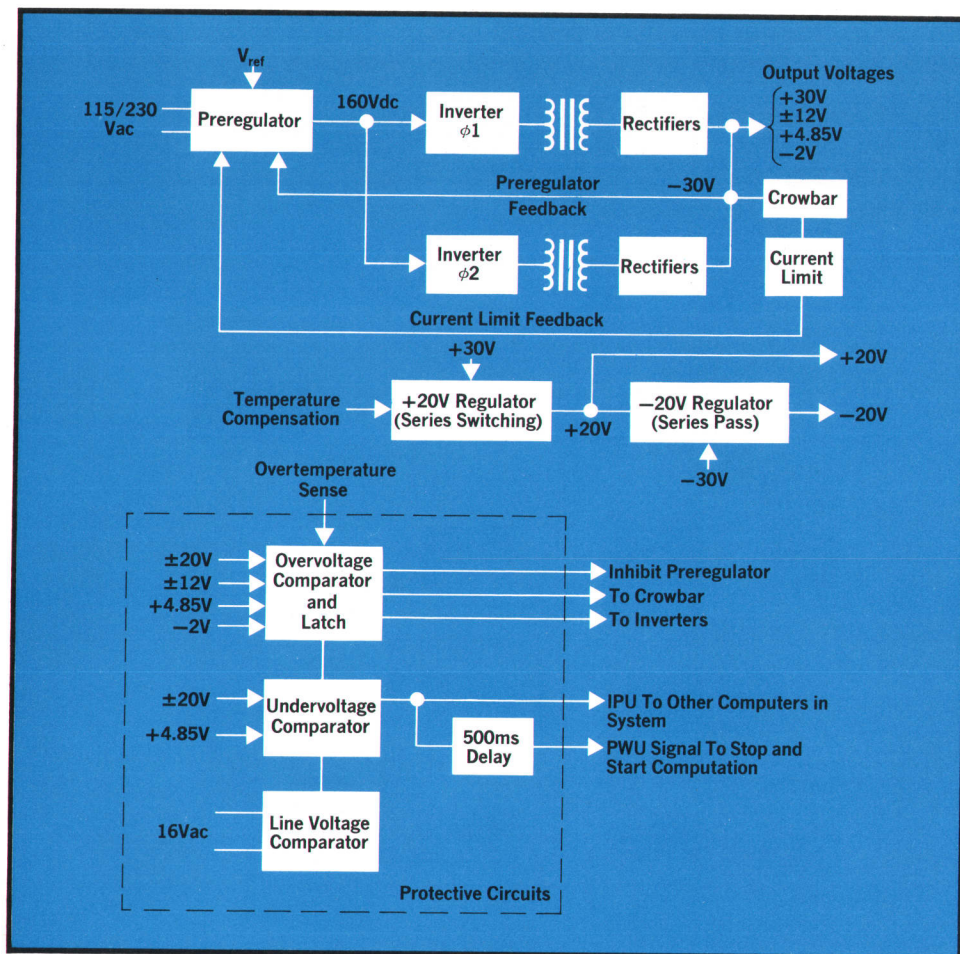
$V_{ref}$

115/230 Vac

Preregulator

160Vdc

Inverter $\phi1$

Rectifiers

Output Voltages
+30V
±12V
+4.85V
−2V

Preregulator Feedback

−30V

Crowbar

Inverter $\phi2$

Rectifiers

Current Limit

Current Limit Feedback

+30V

+20V

Temperature Compensation

+20V Regulator (Series Switching)

+20V

−20V Regulator (Series Pass)

−20V

−30V

Overtemperature Sense

±20V
±12V
+4.85V
−2V

Overvoltage Comparator and Latch

Inhibit Preregulator
To Crowbar
To Inverters

±20V
+4.85V

Undervoltage Comparator

IPU To Other Computers in System

500ms Delay

PWU Signal To Stop and Start Computation

16Vac

Line Voltage Comparator

Protective Circuits